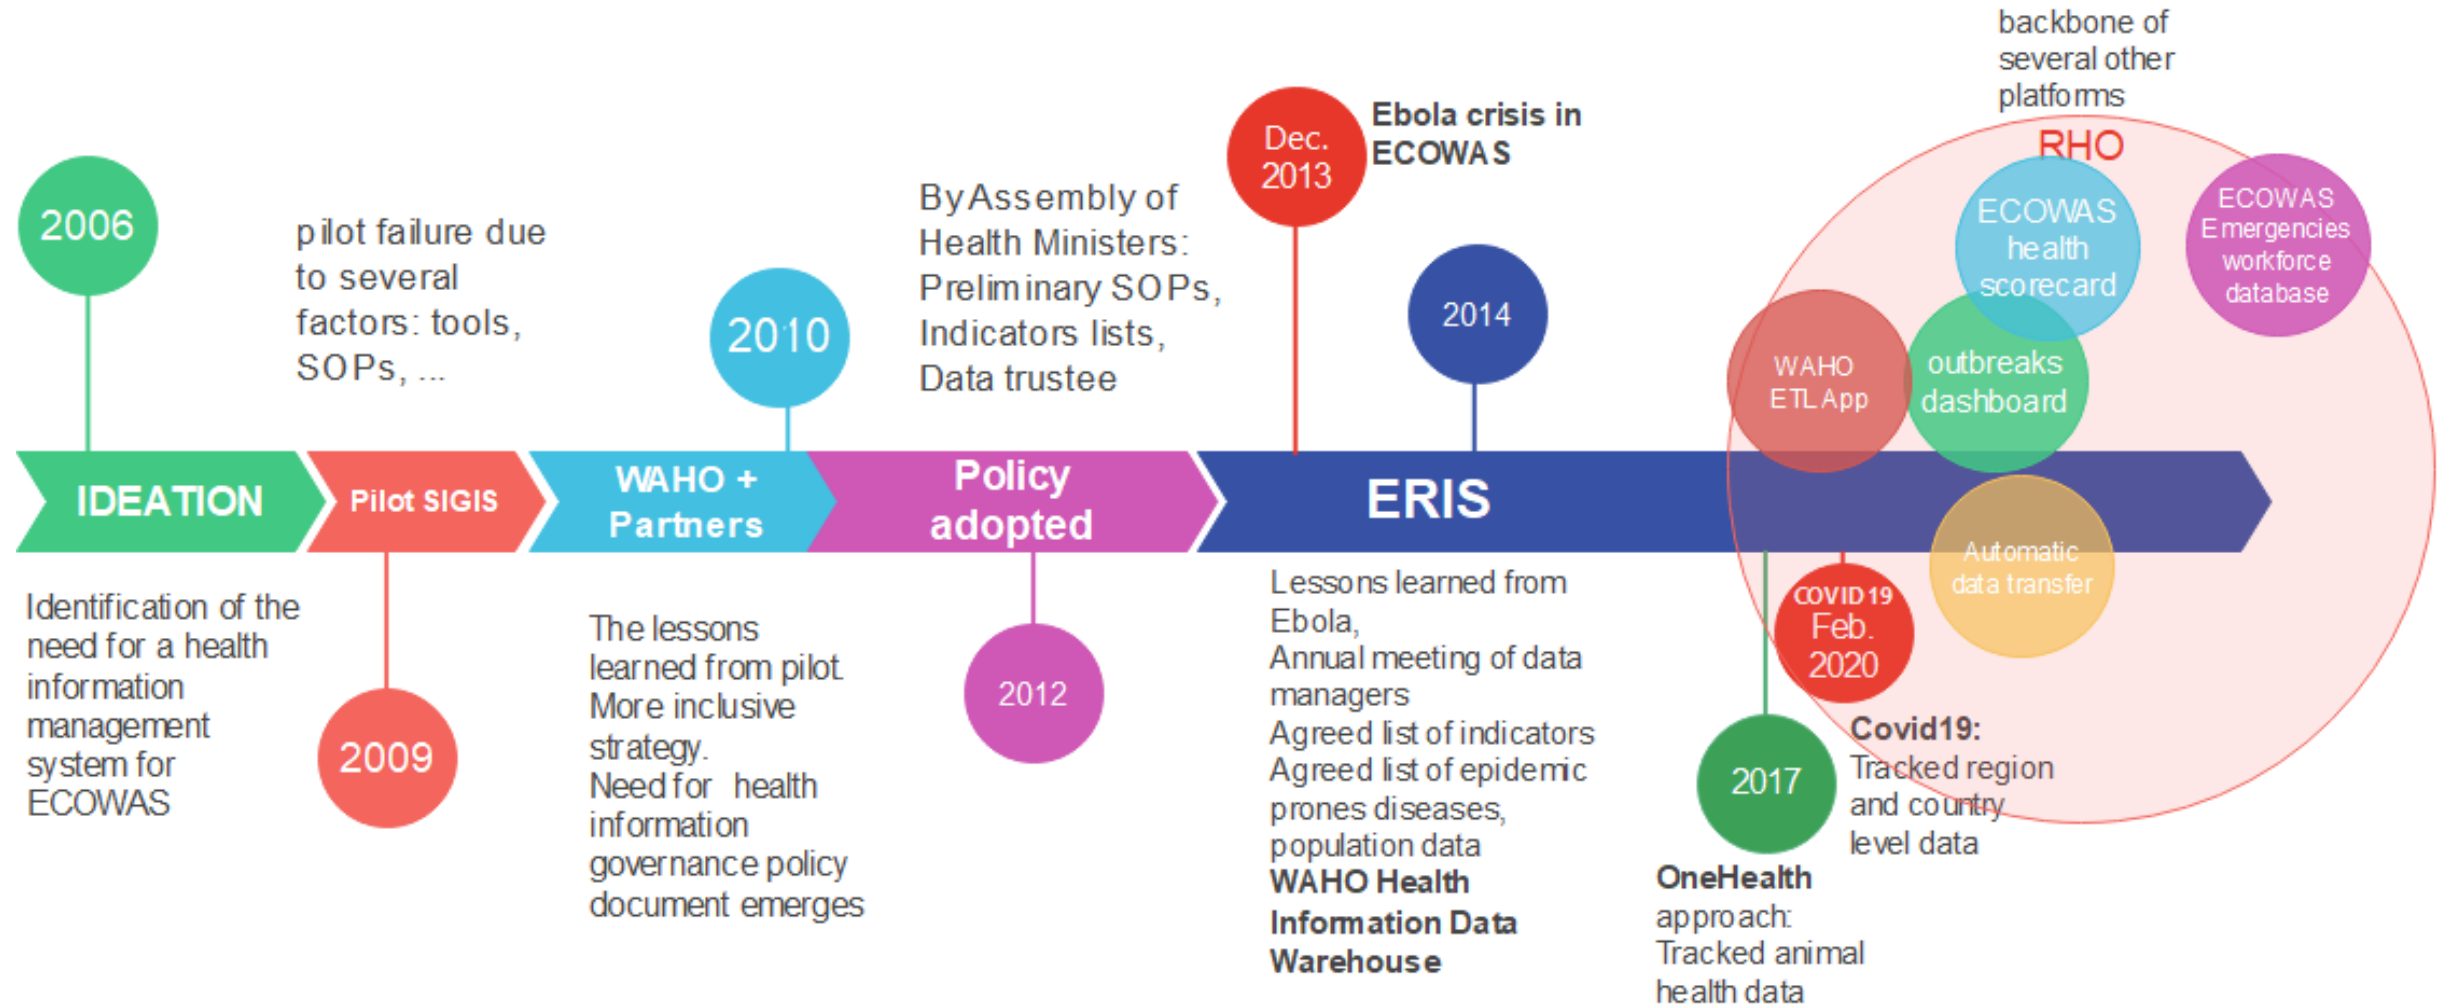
2006

IDEATION

Identification of the need for a health information management system for ECOWAS

pilot failure due to several factors: tools, SOPs, ...

Pilot SIGIS

2009

2010

WAHO + Partners

The lessons learned from pilot More inclusive strategy. Need for health information governance policy document emerges

By Assembly of Health Ministers: Preliminary SOPs, Indicators lists, Data trustee

Policy adopted

2012

Dec. 2013

Ebola crisis in ECOWAS

2014

ERIS

Lessons learned from Ebola, Annual meeting of data managers Agreed list of indicators Agreed list of epidemic prones diseases, population data **WAHO Health Information Data Warehouse**

backbone of several other platforms

RHO

ECOWAS health scorecard

ECOWAS Emergencies workforce database

WAHO ETL App

outbreaks dashboard

Automatic data transfer

COVID 19 Feb. 2020

2017

**Covid19:** Tracked region and country level data

**OneHealth** approach: Tracked animal health data